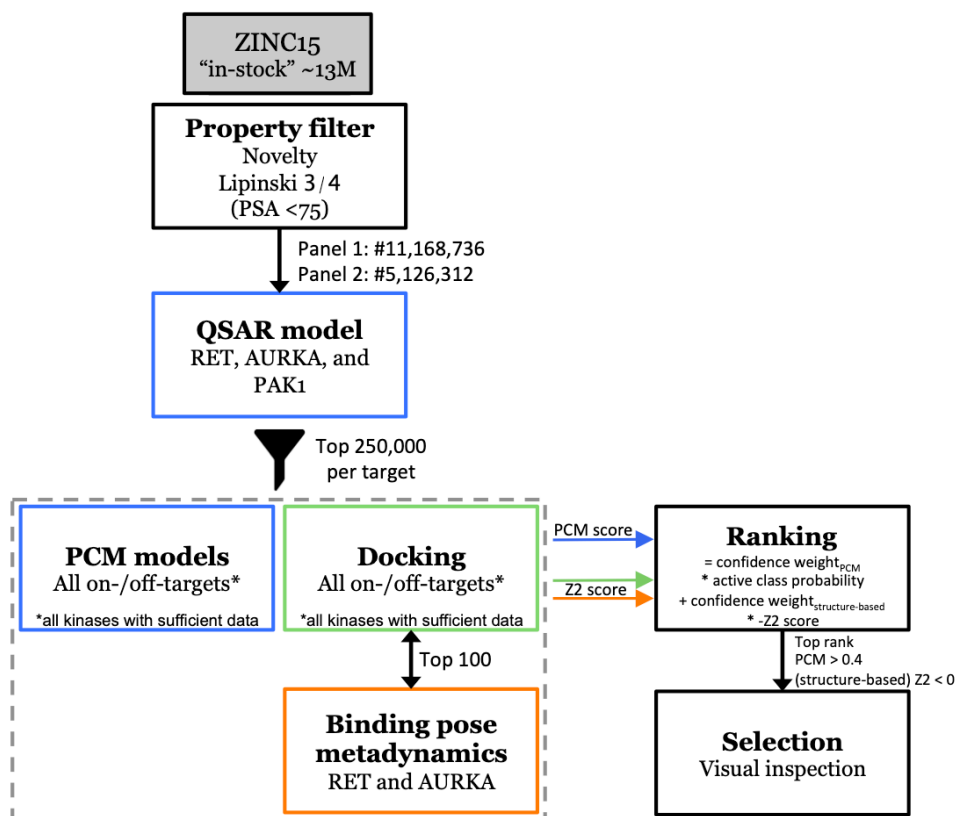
ZINC15
"in-stock" ~13M

Property filter
Novelty
Lipinski 3/4
(PSA <75)

Panel 1: #11,168,736
Panel 2: #5,126,312

QSAR model
RET, AURKA, and PAK1

Top 250,000
per target

PCM models
All on-/off-targets*
*all kinases with sufficient data

Docking
All on-/off-targets*
*all kinases with sufficient data

Top 100

Binding pose metadynamics
RET and AURKA

PCM score

Z2 score

Ranking
= confidence weight$_{PCM}$
* active class probability
+ confidence weight$_{structure\text{-}based}$
* -Z2 score

Top rank
PCM > 0.4
(structure-based) Z2 < 0

Selection
Visual inspection